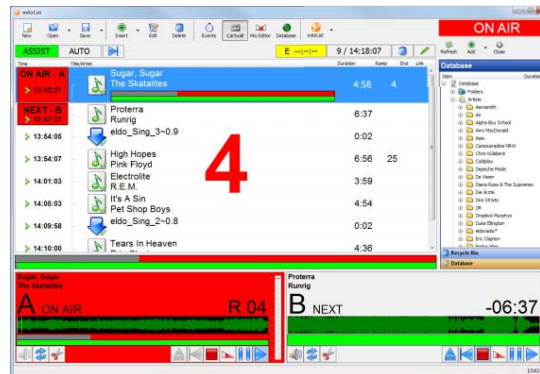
mAirList

New Open Save Insert Edit Delete Events Cartwall Mix Editor Database mAirList

ON AIR

ASSIST AUTO

E --:--:-- 9 / 14:18:07

Refresh Add Close

Time Title/Artist Duration Ramp End Link

Database

ON AIR - A
13:42:27
Sugar, Sugar
The Skatalites
4:56 4

NEXT - B
13:47:23
Proterra
Runrig
6:37

13:54:05
eldo_Sing_3~0.9
0:02

13:54:07
High Hopes
Pink Floyd
6:56 25

14:01:03
Electrolite
R.E.M.
3:59

14:05:03
It's A Sin
Pet Shop Boys
4:54

14:09:58
eldo_Sing_2~0.8
0:02

14:10:00
Tears In Heaven
4:36

4

Item
Database
Folders
Artists
Aerosmith
Air
Alpha Boy School
Amy MacDonald
Asia
Camouflage
Campuaradise NRW
Chris Hubbard
Coldplay
Depeche Mode
De Heen
Diana Ross & The Supremes
Die Ärzte
Dire Straits
DR
Dropkick Murphys
Duke Ellington
eldoradio*
Eric Clapton
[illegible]

Recycle Bin
Database

Sugar, Sugar
The Skatalites
A ON AIR R 04

Proterra
Runrig
B NEXT -06:37

1342